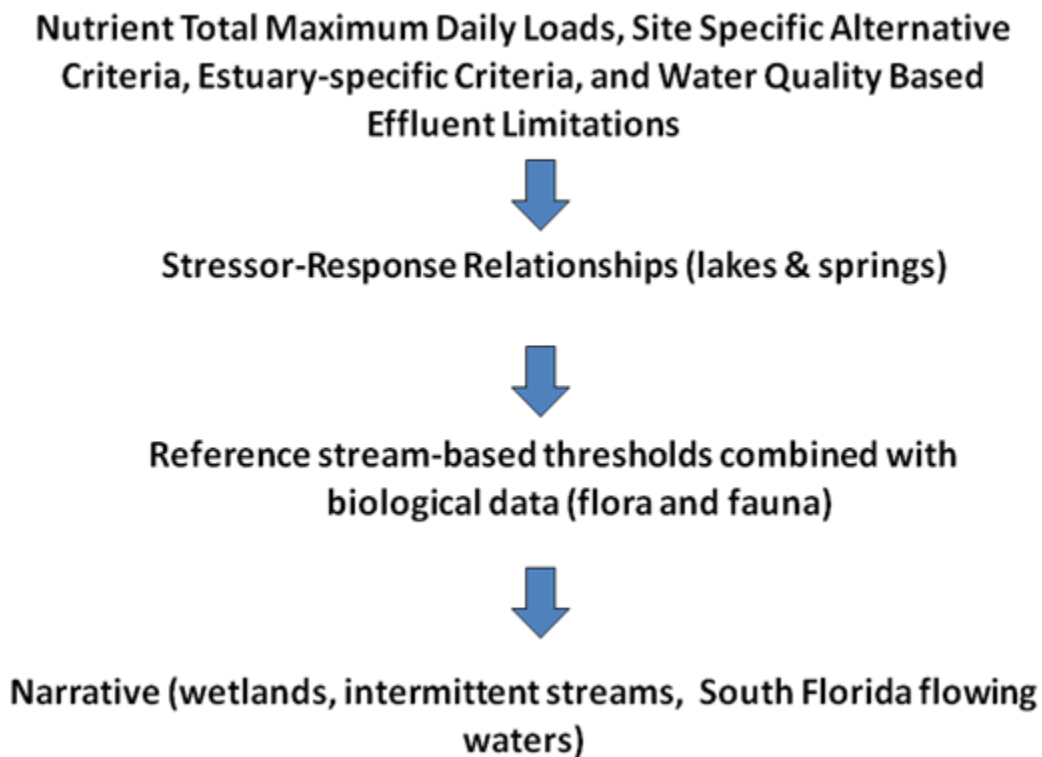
Nutrient Total Maximum Daily Loads, Site Specific Alternative Criteria, Estuary-specific Criteria, and Water Quality Based Effluent Limitations

Stressor-Response Relationships (lakes & springs)

Reference stream-based thresholds combined with biological data (flora and fauna)

Narrative (wetlands, intermittent streams, South Florida flowing waters)